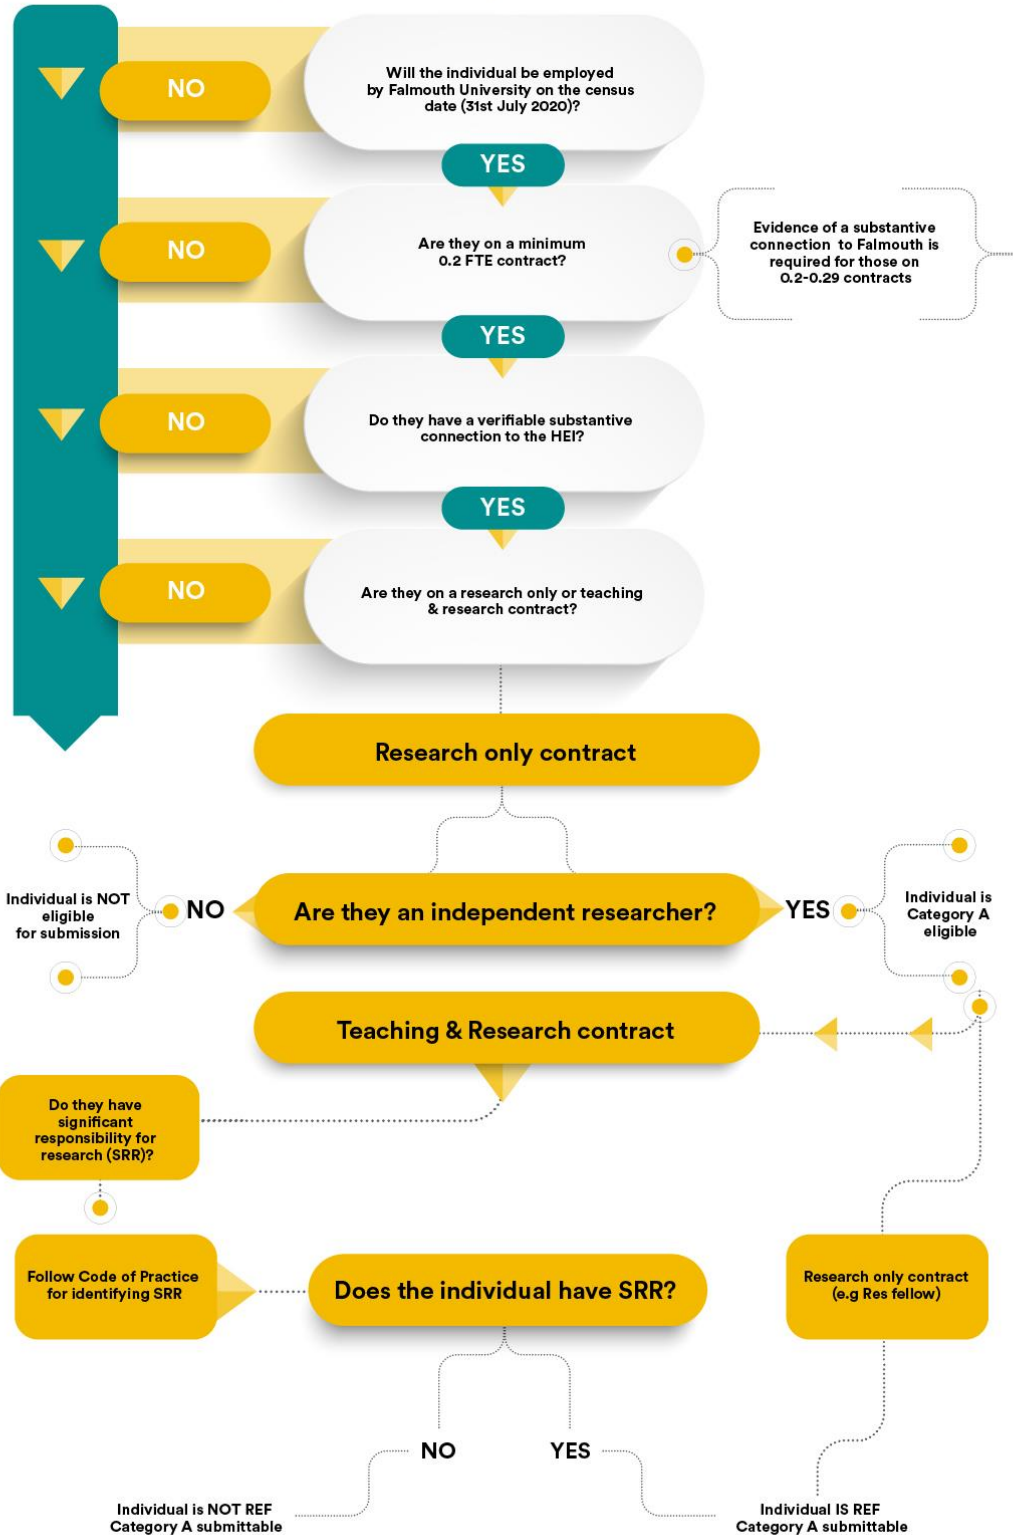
NO

Will the individual be employed by Falmouth University on the census date (31st July 2020)?

YES

NO

Are they on a minimum 0.2 FTE contract?

Evidence of a substantive connection to Falmouth is required for those on 0.2-0.29 contracts

YES

NO

Do they have a verifiable substantive connection to the HEI?

YES

NO

Are they on a research only or teaching & research contract?

Research only contract

Individual is NOT eligible for submission

NO

Are they an independent researcher?

YES

Individual is Category A eligible

Teaching & Research contract

Do they have significant responsibility for research (SRR)?

Follow Code of Practice for identifying SRR

Does the individual have SRR?

Research only contract (e.g Res fellow)

NO

YES

Individual is NOT REF Category A submittable

Individual IS REF Category A submittable